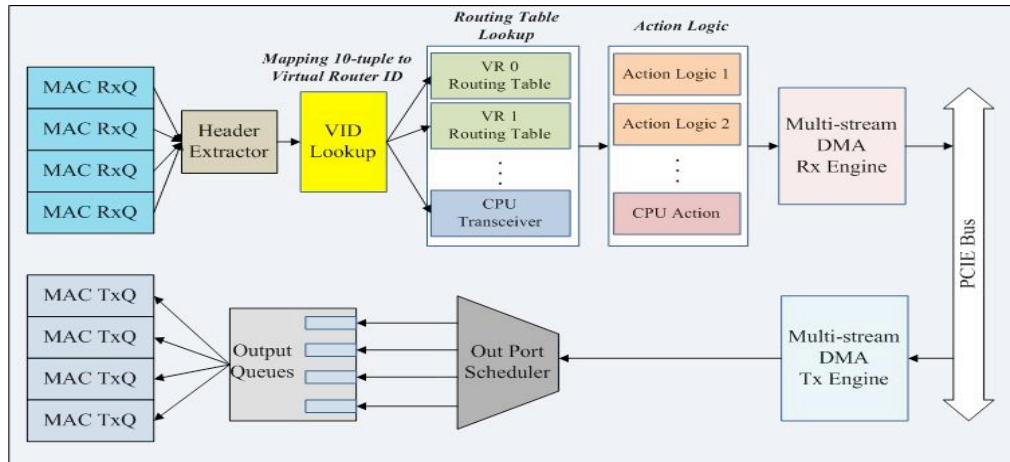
Routing Table Lookup

Action Logic

Mapping 10-tuple to Virtual Router ID

MAC RxQ

MAC RxQ

MAC RxQ

MAC RxQ

Header Extractor

VID Lookup

VR 0 Routing Table

VR 1 Routing Table

⋮

CPU Transceiver

Action Logic 1

Action Logic 2

⋮

CPU Action

Multi-stream DMA Rx Engine

PCIE Bus

MAC TxQ

MAC TxQ

MAC TxQ

MAC TxQ

Output Queues

Out Port Scheduler

Multi-stream DMA Tx Engine